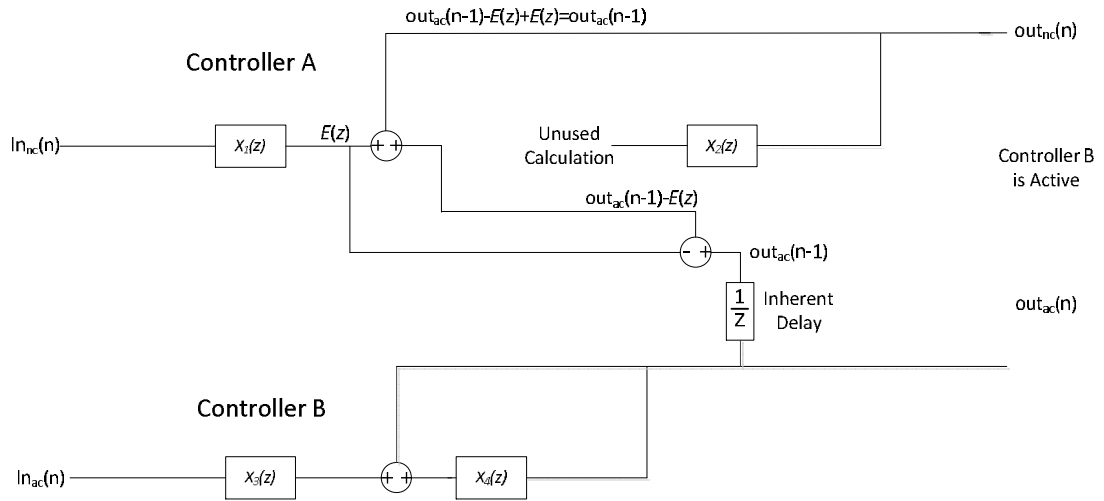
$out_{ac}(n-1)$-$E(z)$+$E(z)$=$out_{ac}(n-1)$

$out_{nc}(n)$

Controller A

$In_{nc}(n)$

$X_1(z)$

$E(z)$

+ +

Unused Calculation

$X_2(z)$

Controller B is Active

$out_{ac}(n-1)$-$E(z)$

- +

$out_{ac}(n-1)$

$\frac{1}{Z}$

Inherent Delay

$out_{ac}(n)$

Controller B

$In_{ac}(n)$

$X_3(z)$

+ +

$X_4(z)$